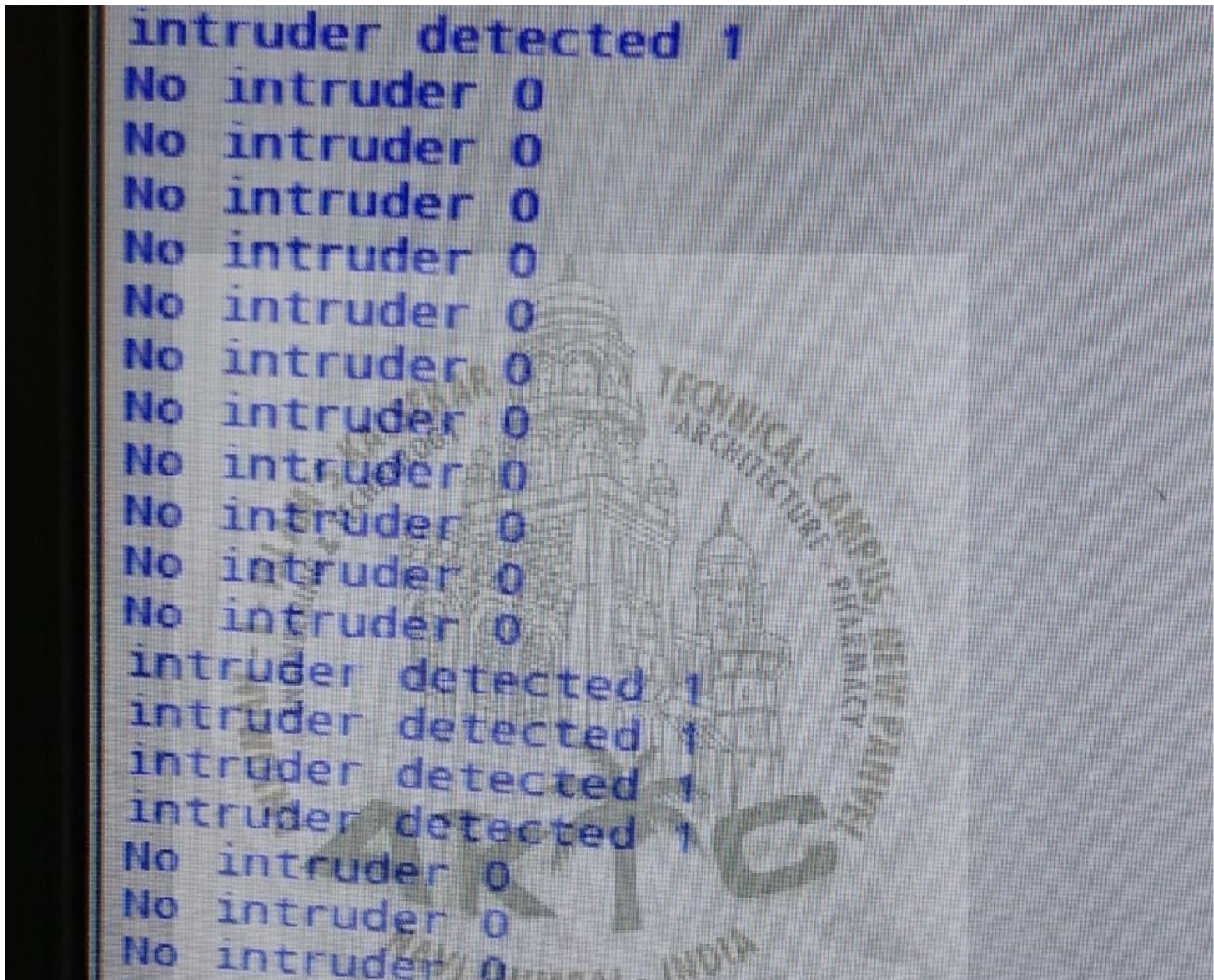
intruder detected 1
No intruder 0
No intruder 0
No intruder 0
No intruder 0
No intruder 0
No intruder 0
No intruder 0
No intruder 0
No intruder 0
No intruder 0
No intruder 0
intruder detected 1
intruder detected 1
intruder detected 1
intruder detected 1
No intruder 0
No intruder 0
No intruder 0

TECHNICAL CAMPUS NEW PANVEL
ARCHITECTURE · PHARMACY
AKTC
INDIA